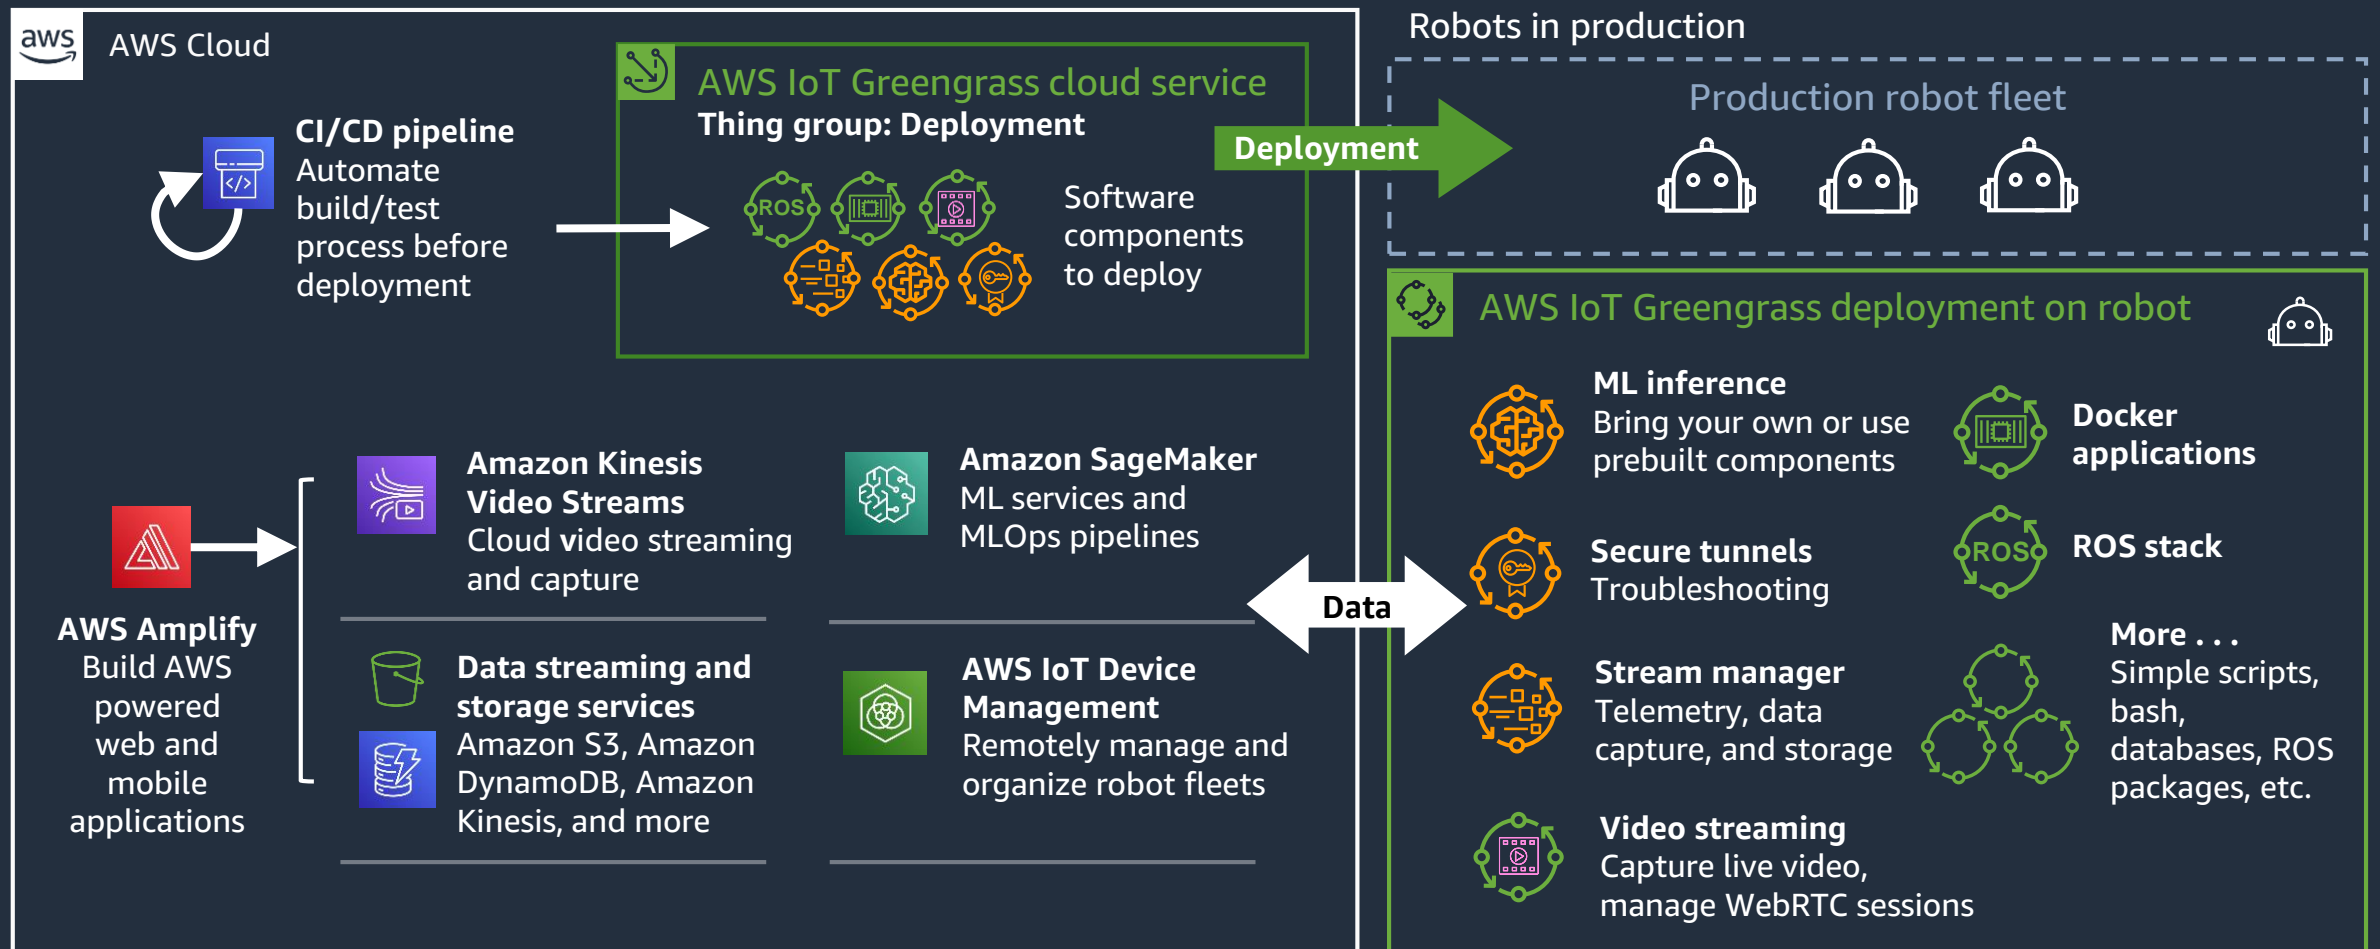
aws AWS Cloud

CI/CD pipeline
Automate build/test process before deployment

AWS IoT Greengrass cloud service
Thing group: Deployment

ROS

Software components to deploy

Deployment

Robots in production

Production robot fleet

AWS IoT Greengrass deployment on robot

ML inference
Bring your own or use prebuilt components

Docker applications

Secure tunnels
Troubleshooting

ROS

ROS stack

Stream manager
Telemetry, data capture, and storage

More . . .
Simple scripts, bash, databases, ROS packages, etc.

Video streaming
Capture live video, manage WebRTC sessions

Data

AWS Amplify
Build AWS powered web and mobile applications

Amazon Kinesis Video Streams
Cloud video streaming and capture

Amazon SageMaker
ML services and MLOps pipelines

Data streaming and storage services
Amazon S3, Amazon DynamoDB, Amazon Kinesis, and more

AWS IoT Device Management
Remotely manage and organize robot fleets